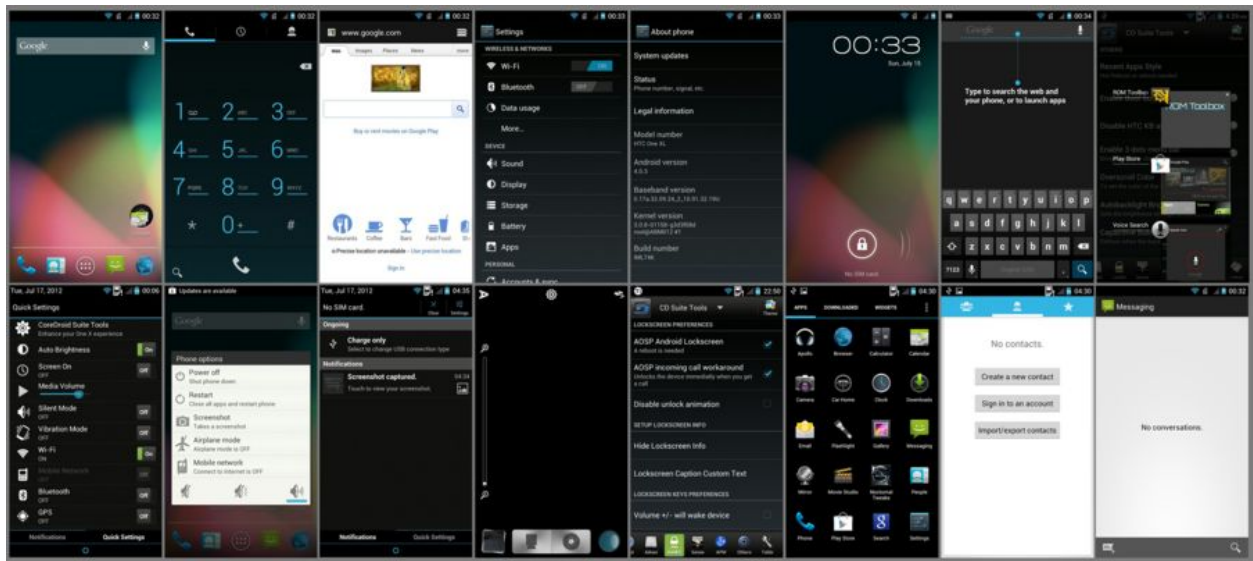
00:32

Google

00:32

1 2 3
4 5 6
7 8 9
* 0 + #

00:32

www.google.com

Buy or rent movies on Google Play

Restaurants Coffee Bars Fast Food

Precise location unavailable · Use precise location

Sign in

00:33

Settings

WIRELESS & NETWORKS

Wi-Fi ON

Bluetooth OFF

Data usage

More...

DEVICE

Sound

Display

Storage

Battery

Apps

PERSONAL

00:33

About phone

System updates

Status
Phone number, signal, etc.

Legal information

Model number
HTC One XL

Android version
4.0.3

Baseband version

Kernel version

Build number

00:33
Sun, July 15

No SIM card.

00:34

Google

Type to search the web and your phone, or to launch apps

q w e r t y u i o p
a s d f g h j k l
z x c v b n m

CD Suite Tools

ROM Toolbox

Play Store

Voice Search

Tue, Jul 17, 2012 00:06

Quick Settings

CoreDroid Suite Tools
Enhance your One X experience

Auto Brightness On

Screen On
OFF

Media Volume

Silent Mode OFF

Vibration Mode OFF

Wi-Fi
ON

Mobile Network

Bluetooth OFF

GPS OFF

Notifications Quick Settings

Updates are available

Google

Phone options

Power off
Shut phone down

Restart
Close all apps and restart phone

Screenshot
Takes a screenshot

Airplane mode
Airplane mode is OFF

Mobile network
Connect to Internet is OFF

Tue, Jul 17, 2012 04:35

No SIM card.

Clear Settings

Ongoing

Charge only
Select to change USB connection type

Notifications

Screenshot captured.
Touch to view your screenshot.
04:34

Notifications Quick Settings

22:50

CD Suite Tools

LOCKSCREEN PREFERENCES

AOSP Android Lockscreen
A reboot is needed

AOSP incoming call workaround

Disable unlock animation

SETUP LOCKSCREEN INFO

Hide Lockscreen Info

Lockscreen Caption Custom Text

LOCKSCREEN KEYS PREFERENCES

Volume +/- will wake device

04:30

APPS DOWNLOADED WIDGETS

Apollo Browser Calculator Calendar
Camera Car Home Clock Downloads
Email Flashlight Gallery Messaging
Mirror Movie Studio People
Phone Play Store Search Settings

04:30

No contacts.

Create a new contact

Sign in to an account

Import/export contacts

00:32

Messaging

No conversations.